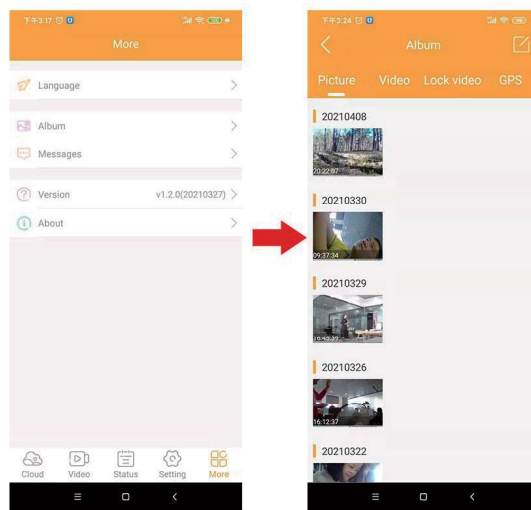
下午3:17

More

Language

Album

Messages

Version v1.2.0(20210327)

About

Cloud Video Status Setting More

下午3:24

Album

Picture Video Lock video GPS

20210408

20:22:07

20210330

09:37:34

20210329

19:43:39

20210326

16:12:37

20210322